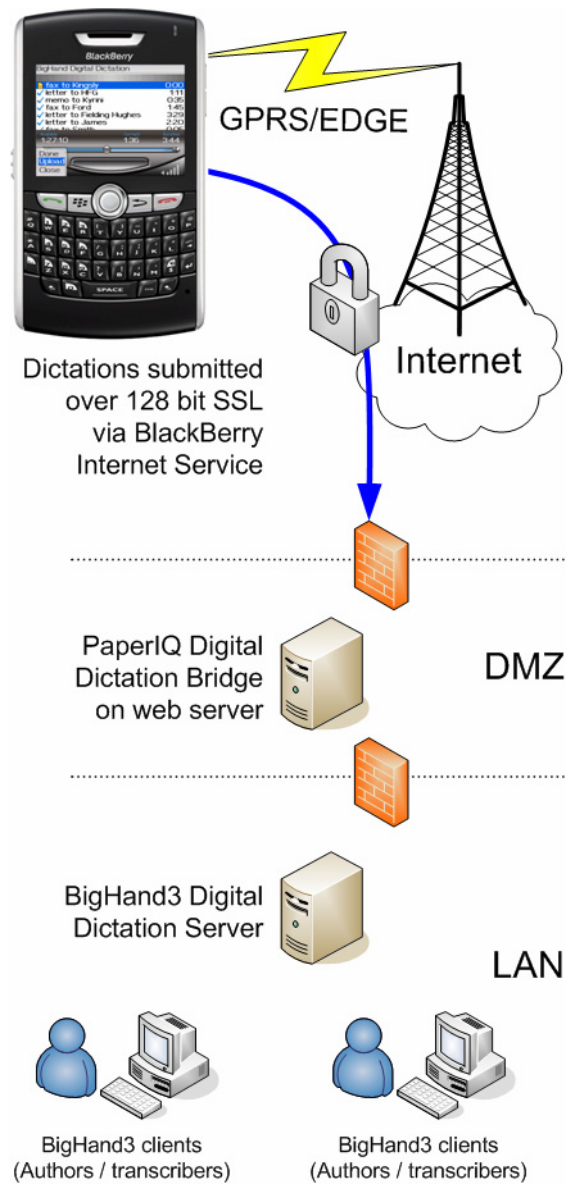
BlackBerry

BigHand Digital Dictation

fax to Kingsly 0:00
letter to HFG 1:11
memo to Kynni 0:35
fax to Ford 1:45
letter to Fielding Hughes 3:29
letter to James 2:20
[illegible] to Smith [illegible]

1:27:10 1:36 3:44

Done
Upload
Close

SPACE

GPRS/EDGE

Internet

Dictations submitted over 128 bit SSL via BlackBerry Internet Service

PaperIQ Digital Dictation Bridge on web server

DMZ

BigHand3 Digital Dictation Server

LAN

BigHand3 clients (Authors / transcribers)

BigHand3 clients (Authors / transcribers)